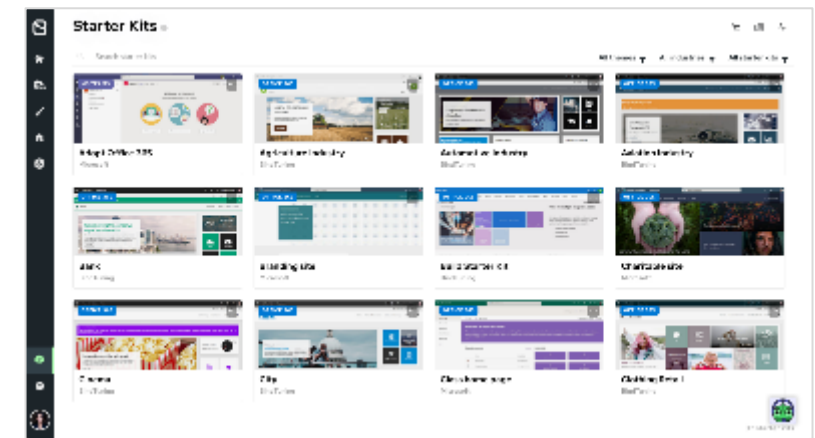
Starter Kits

Search starter kits

Adopt Office 365

Agriculture Industry

Automotive Industry

Aviation Industry

Bank

Branding Site

Build Starter Kit

Charitable Site

Cinema

City

Cloud home page

Clothing Retail